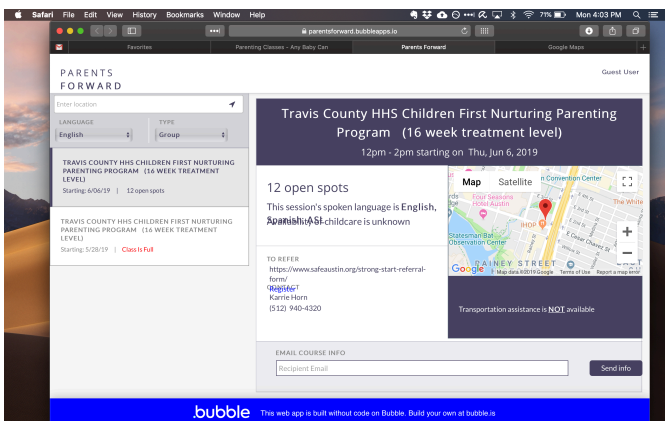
Safari File Edit View History Bookmarks Window Help
71% Mon 4:03 PM

parentsforward.bubbleapps.io

Favorites | Parenting Classes - Any Baby Can | Parents Forward | Google Maps

PARENTS FORWARD

Guest User

Enter location

LANGUAGE
English

TYPE
Group

TRAVIS COUNTY HHS CHILDREN FIRST NURTURING PARENTING PROGRAM (16 WEEK TREATMENT LEVEL)
Starting: 6/06/19 | 12 open spots

TRAVIS COUNTY HHS CHILDREN FIRST NURTURING PARENTING PROGRAM (16 WEEK TREATMENT LEVEL)
Starting: 5/28/19 | Class is Full

Travis County HHS Children First Nurturing Parenting Program (16 week treatment level)

12pm - 2pm starting on Thu, Jun 6, 2019

12 open spots

This session's spoken language is English, Spanish, ASL
Availability of childcare is unknown

TO REFER
https://www.safeaustin.org/strong-start-referral-form/
Register
CONTACT
Karrie Horn
(512) 940-4320

Map Satellite
Convention Center
Four Seasons Hotel Austin
The White
IHOP
Statesman Bat Observation Center
E Cesar Chavez St
RAINEY STREET
Google Map data ©2019 Google Terms of Use Report a map error

Transportation assistance is NOT available

EMAIL COURSE INFO
Recipient Email
Send info

.bubble This web app is built without code on Bubble. Build your own at bubble.is